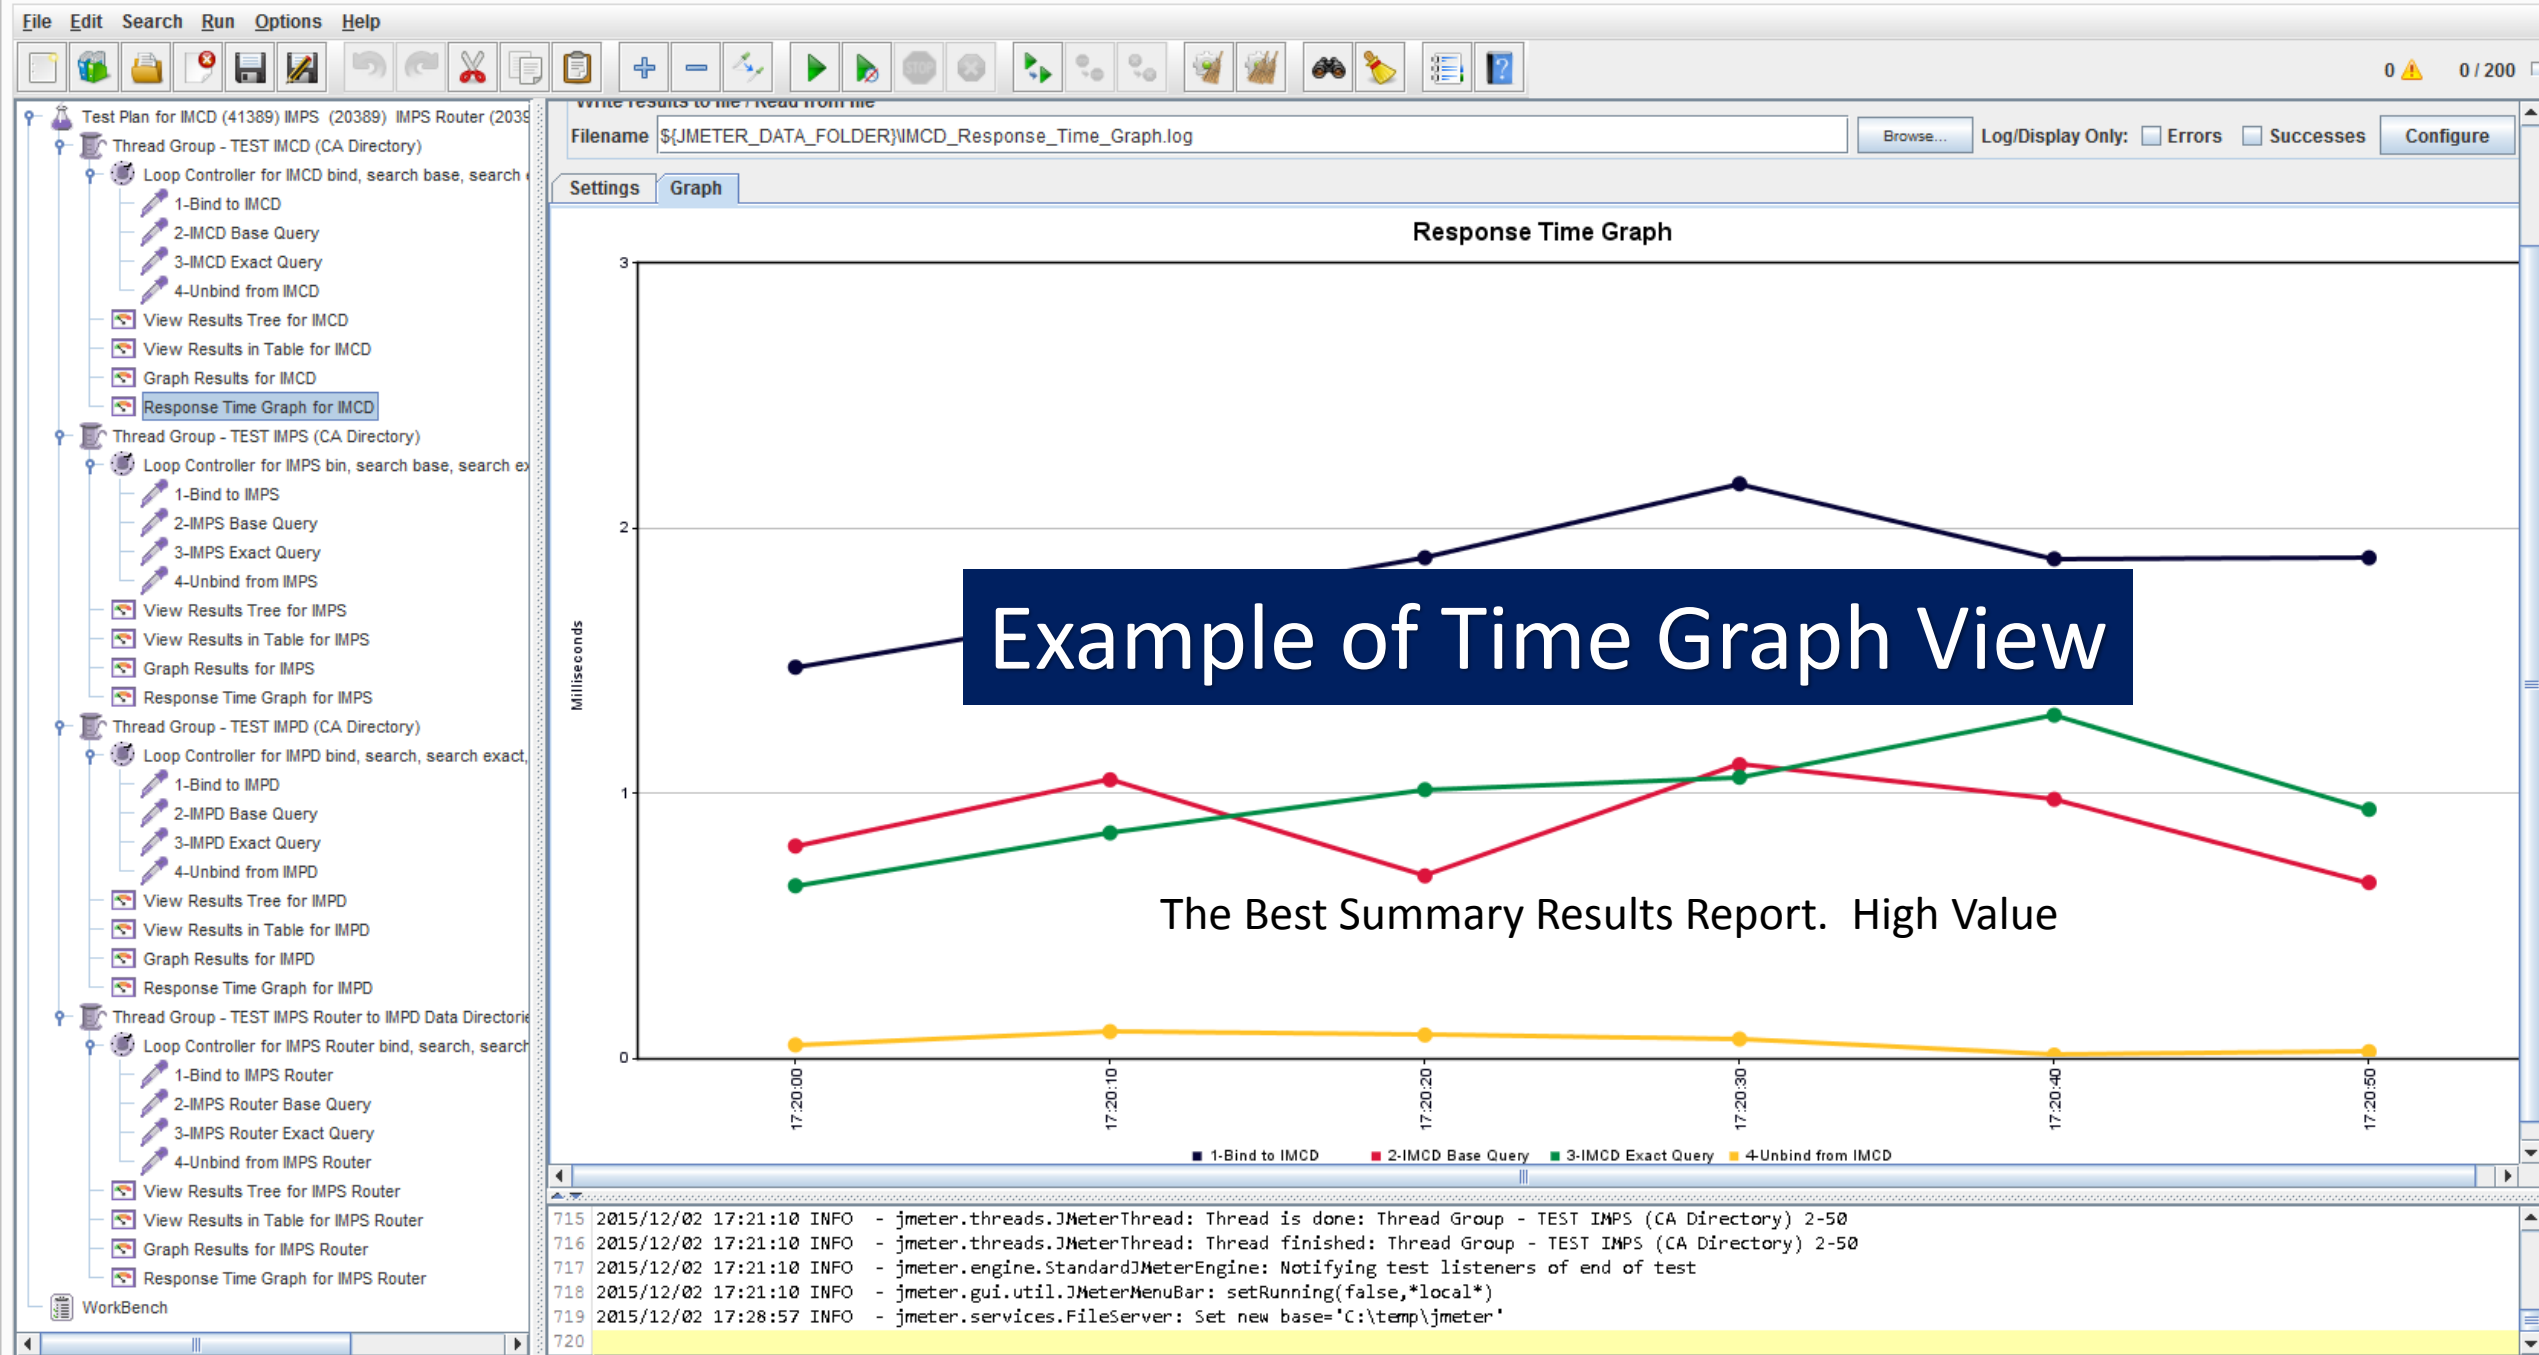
File Edit Search Run Options Help

0 ⚠ 0 / 200

Test Plan for IMCD (41389) IMPS (20389) IMPS Router (2039
Thread Group - TEST IMCD (CA Directory)
Loop Controller for IMCD bind, search base, search
1-Bind to IMCD
2-IMCD Base Query
3-IMCD Exact Query
4-Unbind from IMCD
View Results Tree for IMCD
View Results in Table for IMCD
Graph Results for IMCD
Response Time Graph for IMCD
Thread Group - TEST IMPS (CA Directory)
Loop Controller for IMPS bin, search base, search e
1-Bind to IMPS
2-IMPS Base Query
3-IMPS Exact Query
4-Unbind from IMPS
View Results Tree for IMPS
View Results in Table for IMPS
Graph Results for IMPS
Response Time Graph for IMPS
Thread Group - TEST IMPD (CA Directory)
Loop Controller for IMPD bind, search, search exact,
1-Bind to IMPD
2-IMPD Base Query
3-IMPD Exact Query
4-Unbind from IMPD
View Results Tree for IMPD
View Results in Table for IMPD
Graph Results for IMPD
Response Time Graph for IMPD
Thread Group - TEST IMPS Router to IMPD Data Directorie
Loop Controller for IMPS Router bind, search, search
1-Bind to IMPS Router
2-IMPS Router Base Query
3-IMPS Router Exact Query
4-Unbind from IMPS Router
View Results Tree for IMPS Router
View Results in Table for IMPS Router
Graph Results for IMPS Router
Response Time Graph for IMPS Router
WorkBench

Write results to file / Read from file
Filename ${JMETER_DATA_FOLDER}\IMCD_Response_Time_Graph.log Browse... Log/Display Only: Errors Successes Configure

Settings Graph

Response Time Graph

3
2
1
0
Milliseconds

Example of Time Graph View

The Best Summary Results Report. High Value

17:20:00 17:20:10 17:20:20 17:20:30 17:20:40 17:20:50

1-Bind to IMCD 2-IMCD Base Query 3-IMCD Exact Query 4-Unbind from IMCD

715 2015/12/02 17:21:10 INFO - jmeter.threads.JMeterThread: Thread is done: Thread Group - TEST IMPS (CA Directory) 2-50
716 2015/12/02 17:21:10 INFO - jmeter.threads.JMeterThread: Thread finished: Thread Group - TEST IMPS (CA Directory) 2-50
717 2015/12/02 17:21:10 INFO - jmeter.engine.StandardJMeterEngine: Notifying test listeners of end of test
718 2015/12/02 17:21:10 INFO - jmeter.gui.util.JMeterMenuBar: setRunning(false,*local*)
719 2015/12/02 17:28:57 INFO - jmeter.services.FileServer: Set new base='C:\temp\jmeter'
720